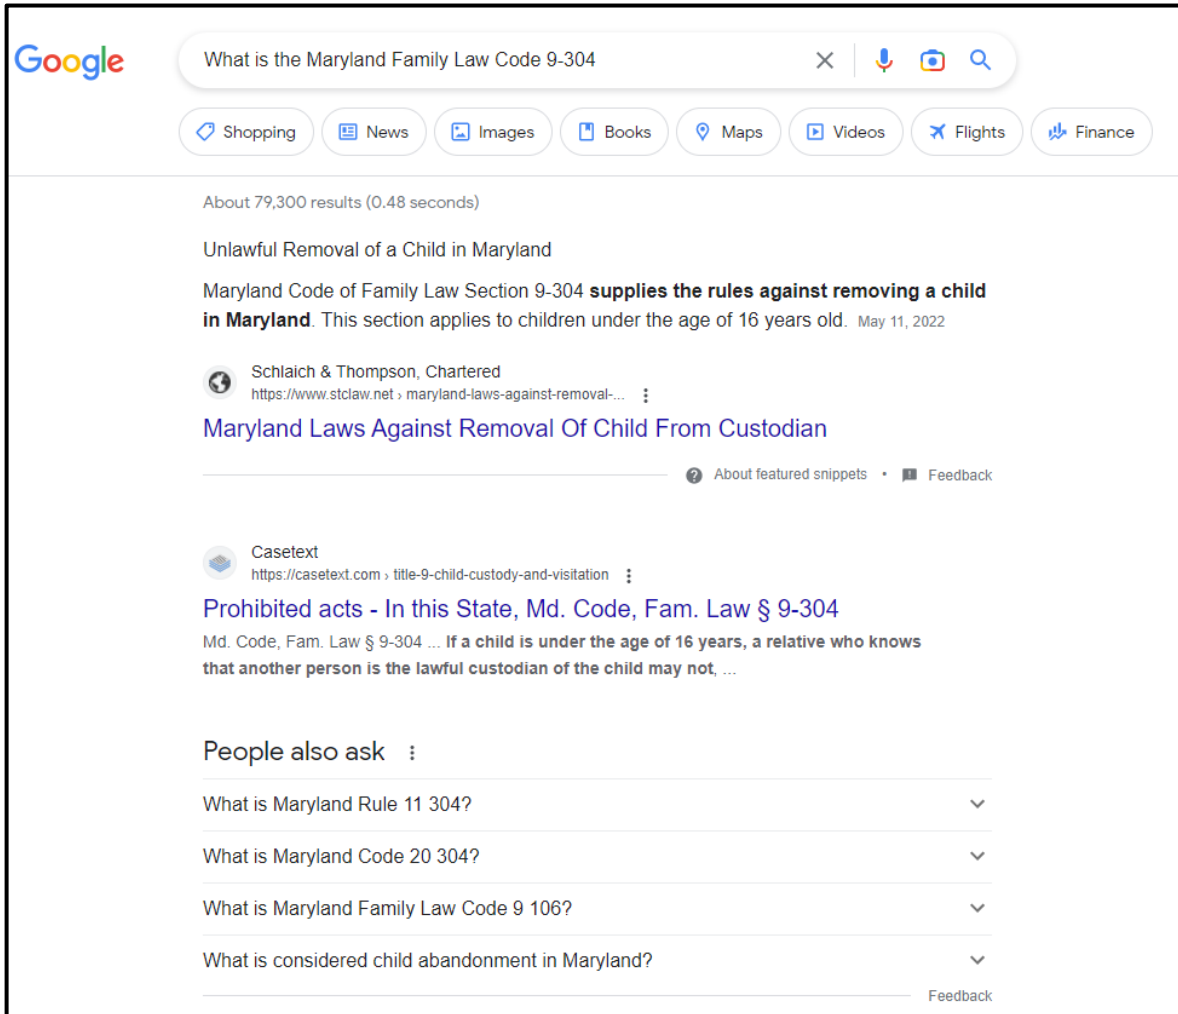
Google

What is the Maryland Family Law Code 9-304

Shopping News Images Books Maps Videos Flights Finance

About 79,300 results (0.48 seconds)

Unlawful Removal of a Child in Maryland

Maryland Code of Family Law Section 9-304 **supplies the rules against removing a child in Maryland**. This section applies to children under the age of 16 years old. May 11, 2022

Schlaich & Thompson, Chartered
https://www.stclaw.net › maryland-laws-against-removal-...

Maryland Laws Against Removal Of Child From Custodian

About featured snippets • Feedback

Casetext
https://casetext.com › title-9-child-custody-and-visitation

Prohibited acts - In this State, Md. Code, Fam. Law § 9-304

Md. Code, Fam. Law § 9-304 ... **If a child is under the age of 16 years, a relative who knows that another person is the lawful custodian of the child may not**, ...

People also ask

What is Maryland Rule 11 304?

What is Maryland Code 20 304?

What is Maryland Family Law Code 9 106?

What is considered child abandonment in Maryland?

Feedback